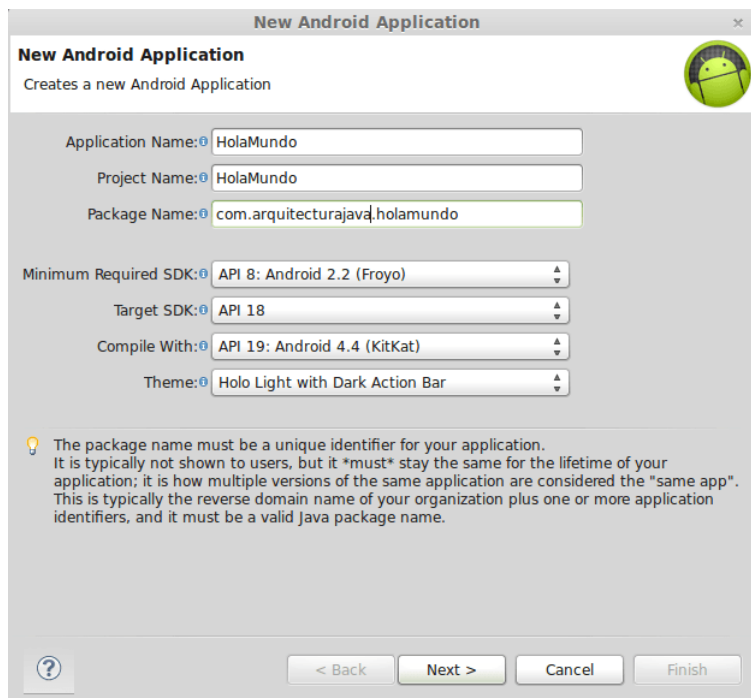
New Android Application

New Android Application

Creates a new Android Application

Application Name: HolaMundo

Project Name: HolaMundo

Package Name: com.arquitecturajava.holamundo

Minimum Required SDK: API 8: Android 2.2 (Froyo)

Target SDK: API 18

Compile With: API 19: Android 4.4 (KitKat)

Theme: Holo Light with Dark Action Bar

The package name must be a unique identifier for your application. It is typically not shown to users, but it *must* stay the same for the lifetime of your application; it is how multiple versions of the same application are considered the "same app". This is typically the reverse domain name of your organization plus one or more application identifiers, and it must be a valid Java package name.

?

< Back

Next >

Cancel

Finish